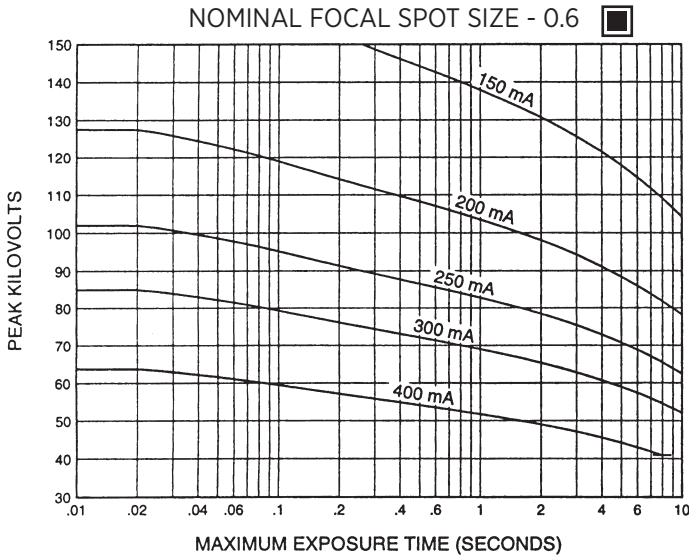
NOMINAL FOCAL SPOT SIZE - 0.6

PEAK KILOVOLTS

150
140
130
120
110
100
90
80
70
60
50
40
30

150 mA
200 mA
250 mA
300 mA
400 mA

.01 .02 .04 .06 .1 .2 .4 .6 1 2 4 6 10

MAXIMUM EXPOSURE TIME (SECONDS)